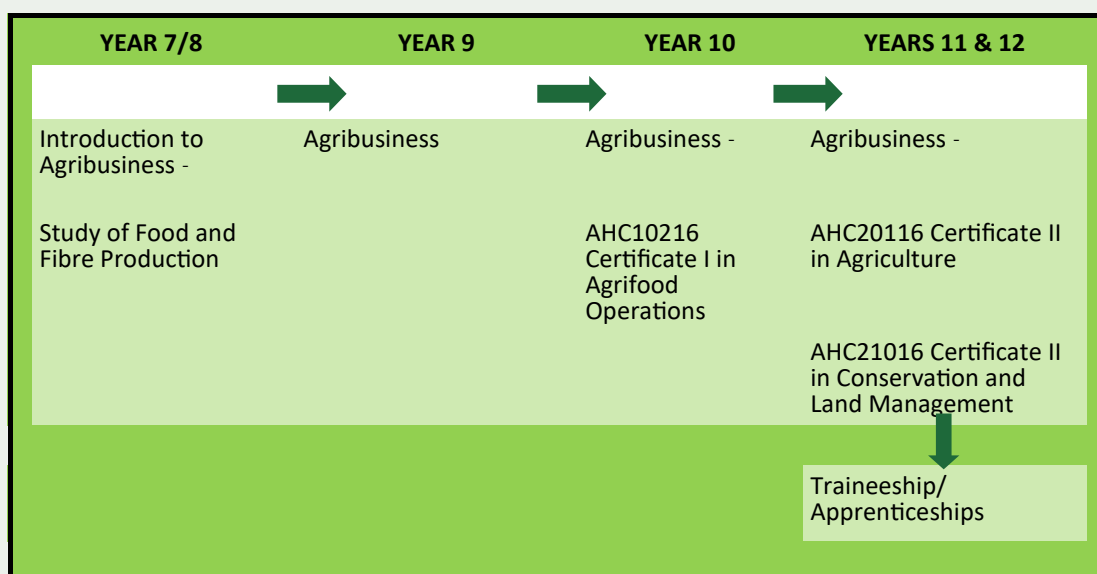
| YEAR 7/8 | YEAR 9 | YEAR 10 | YEARS 11 & 12 |
|---|---|---|---|
| Introduction to Agribusiness - | Agribusiness | Agribusiness - | Agribusiness - |
| Study of Food and Fibre Production | | AHC10216 Certificate I in Agrifood Operations | AHC20116 Certificate II in Agriculture |
| | | | AHC21016 Certificate II in Conservation and Land Management |

Traineeship/ Apprenticeships